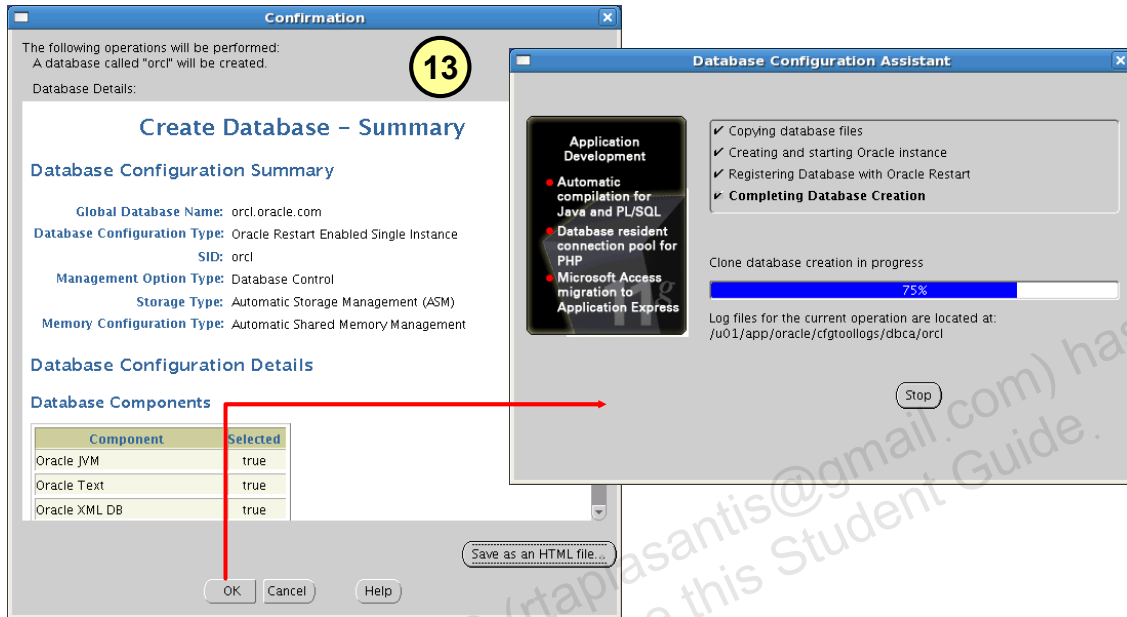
Confirmation

The following operations will be performed:
A database called "orcl" will be created.

Database Details:

13

Create Database - Summary

Database Configuration Summary

Global Database Name: orcl.oracle.com
Database Configuration Type: Oracle Restart Enabled Single Instance
SID: orcl
Management Option Type: Database Control
Storage Type: Automatic Storage Management (ASM)
Memory Configuration Type: Automatic Shared Memory Management

Database Configuration Details

Database Components

| Component | Selected |
|---|---|
| Oracle JVM | true |
| Oracle Text | true |
| Oracle XML DB | true |

Save as an HTML file...

OK Cancel Help

Database Configuration Assistant

Application Development
Automatic compilation for Java and PL/SQL
Database resident connection pool for PHP
Microsoft Access migration to Application Express

✔ Copying database files
✔ Creating and starting Oracle instance
✔ Registering Database with Oracle Restart
✔ Completing Database Creation

Clone database creation in progress

75%

Log files for the current operation are located at:
/u01/app/oracle/cfgtoollogs/dbca/orcl

Stop

(rtaprasantis@gmail.com) has
this Student Guide.